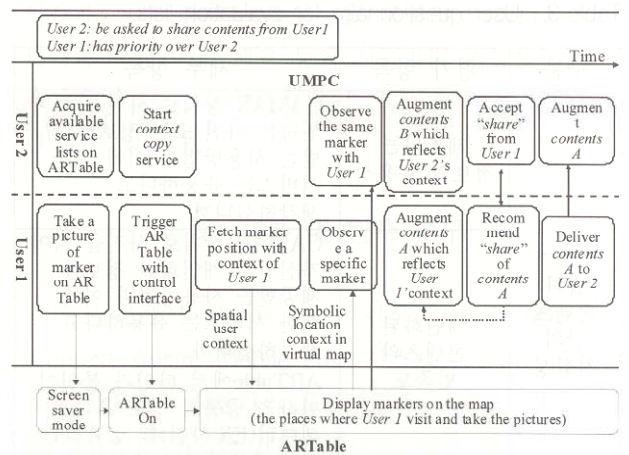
User 2: be asked to share contents from User1
User 1: has priority over User 2

Time

UMPC

User 2

Acquire available service lists on ARTable

Start context copy service

Observe the same marker with User 1

Augment contents B which reflects User 2's context

Accept "share" from User 1

Augmen t contents A

User 1

Take a picture of marker on AR Table

Trigger AR Table with control interface

Fetch marker position with context of User 1

Observ e a specific marker

Augment contents A which reflects User 1'context

Recom mend "share" of contents A

Deliver contents A to User 2

Spatial user context

Symbolic location context in virtual map

Screen saver mode

ARTable On

Display markers on the map (the places where User 1 visit and take the pictures)

ARTable